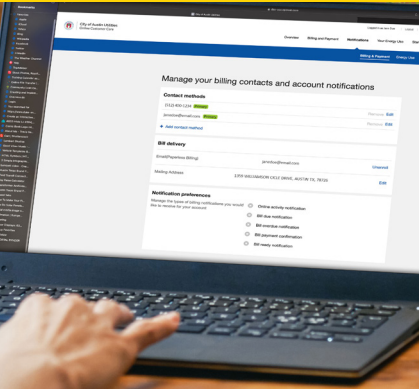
City of Austin Utilities
Online Customer Care

Overview
Billing and Payment
Notifications
Your Energy Use

Billing & Payment

Manage your billing contacts and account notifications

Contact methods
(512) 400-1234 Primary
Remove Edit
janedoe@email.com Primary
Remove Edit
+ Add contact method

Bill delivery
Email/Paperless (Billing)
janedoe@email.com
Unenroll
Mailing Address
1255 WILLIAMSON CIRCLE DRIVE, AUSTIN TX, 78726
Edit

Notification preferences
Manage the types of billing notifications you would like to receive for your account.
Online activity notification
Bill due notification
Bill overdue notification
Bill payment confirmation
Bill ready notification